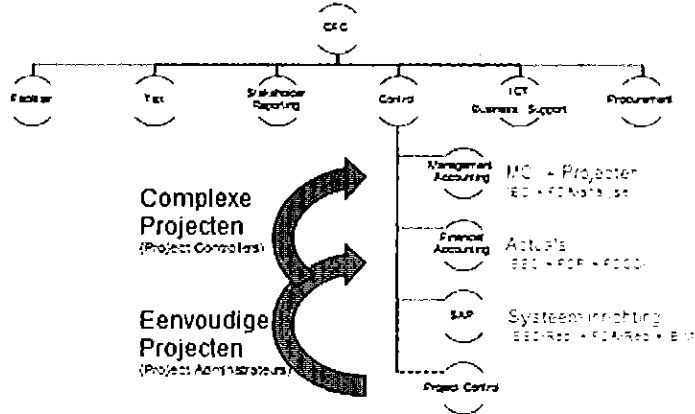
CFO

Facilities

Tax

Stakeholder Reporting

Control

ICT Business Support

Procurement

Complexe Projecten
(Project Controllers)

Eenvoudige Projecten
(Project Administrateurs)

Management Accounting

MC + Projecten
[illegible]

Financial Accounting

Actuals
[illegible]

SAP

Systeeminrichting
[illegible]

Project Control